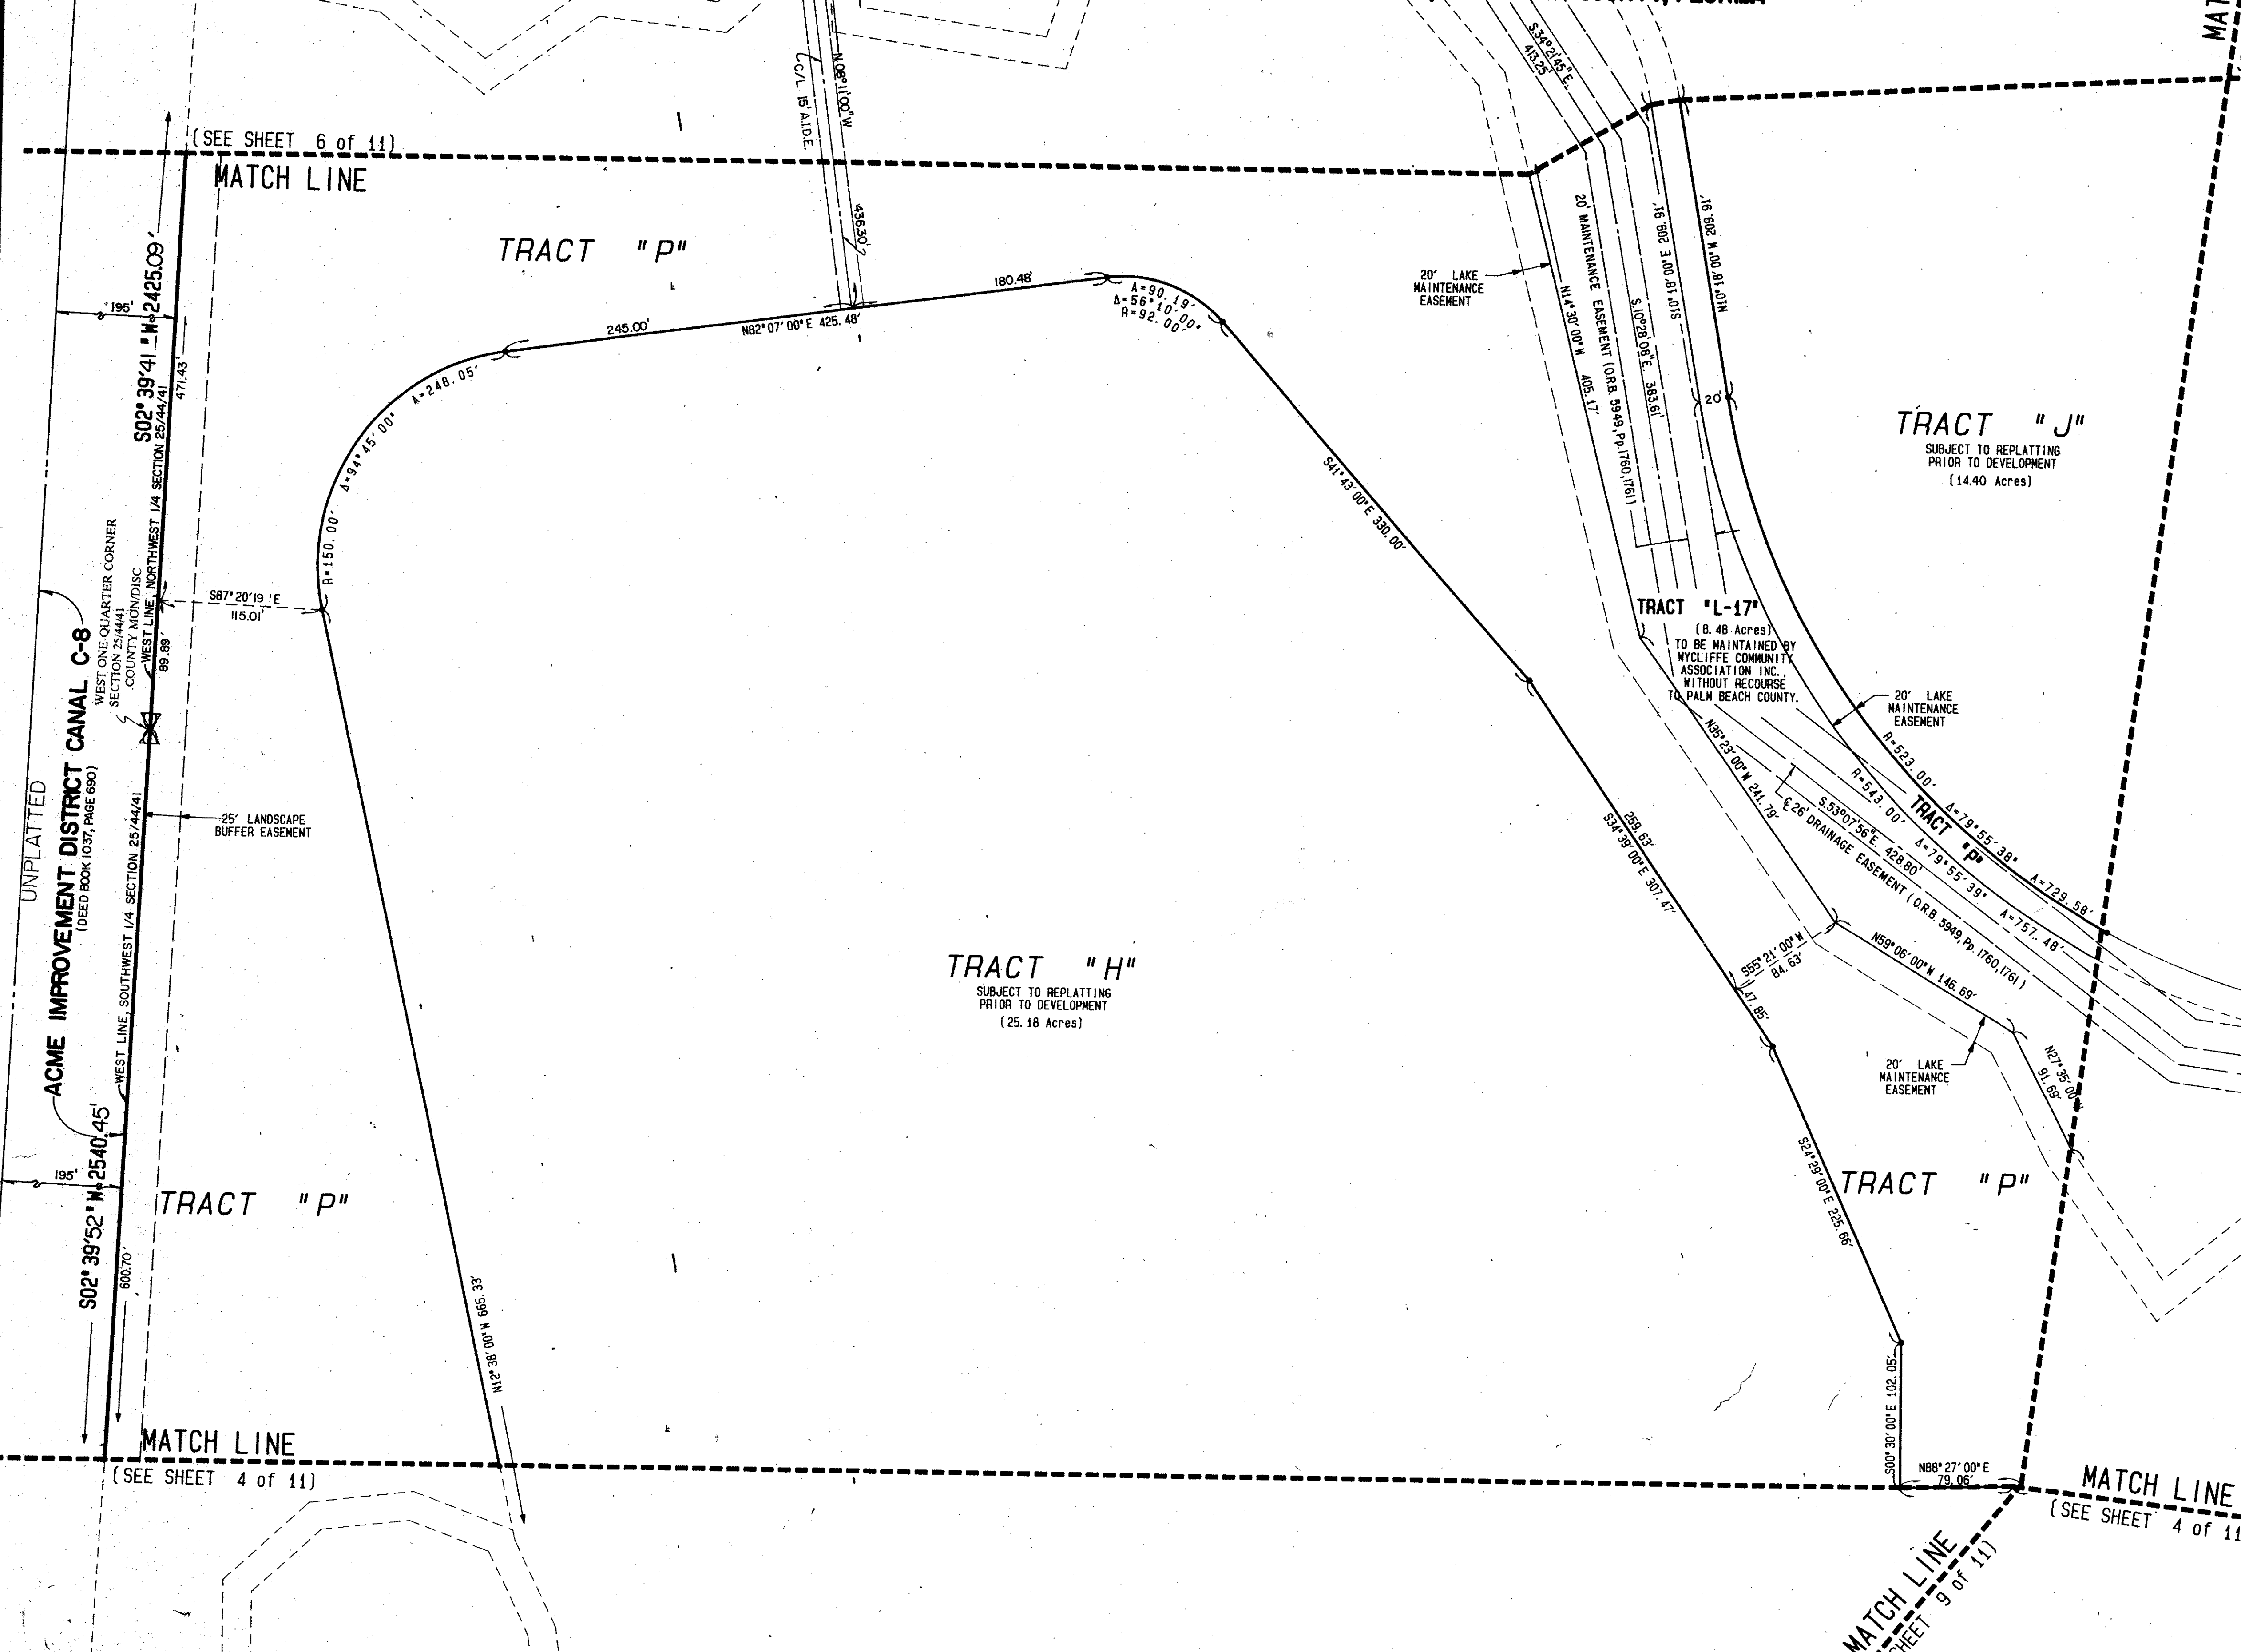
(SEE SHEET 6 of 11)
MATCH LINE
TRACT "P"
C/L 15' A.I.D.E.
N08°11'00"W
436.30'
S34°21'45"E
413.25'
180.48'
245.00'
N82°07'00"E 425.48'
A=90.19'
Δ=56°10'00"
R=92.00'
A=248.05'
Δ=94°45'00"
R=150.00'
S02°39'41"W 2425.09'
471.43'
195'
WEST LINE, NORTHWEST 1/4 SECTION 25/44/41
WEST ONE QUARTER CORNER SECTION 25/44/41 COUNTY MON/DISC
S87°20'19"E
115.01'
89.89'
ACME IMPROVEMENT DISTRICT CANAL C-8
(DEED BOOK 1037, PAGE 690)
UNPLATTED
WEST LINE, SOUTHWEST 1/4 SECTION 25/44/41
25' LANDSCAPE BUFFER EASEMENT
S02°39'52"W 2540.45'
195'
600.70'
TRACT "P"
N12°38'00"W 665.33'
MATCH LINE
(SEE SHEET 4 of 11)
TRACT "H"
SUBJECT TO REPLATTING PRIOR TO DEVELOPMENT
(25.18 Acres)
S41°43'00"E 330.00'
20' LAKE MAINTENANCE EASEMENT
N14°30'00"W 405.17'
20' MAINTENANCE EASEMENT (O.R.B 5949, Pp.1760,1761)
S10°28'08"E 383.61'
S10°18'00"E 209.91'
N10°18'00"W 209.91'
20'
TRACT "J"
SUBJECT TO REPLATTING PRIOR TO DEVELOPMENT
(14.40 Acres)
TRACT "L-17"
(8.48 Acres)
TO BE MAINTAINED BY WYCLIFFE COMMUNITY ASSOCIATION INC., WITHOUT RECOURSE TO PALM BEACH COUNTY.
20' LAKE MAINTENANCE EASEMENT
R=523.00'
Δ=79°55'38"
A=729.58'
R=543.00'
Δ=79°55'39"
A=757.48'
TRACT "P"
N35°23'00"W 241.79'
S53°07'56"E 428.80'
℄ 26' DRAINAGE EASEMENT (O.R.B 5949, Pp.1760,1761)
259.63'
S34°39'00"E 307.47'
S55°21'00"W 84.63'
47.85'
N59°06'00"W 146.69'
N27°35'00"
91.69'
20' LAKE MAINTENANCE EASEMENT
S24°29'00"E 225.66'
TRACT "P"
S00°30'00"E 102.05'
N88°27'00"E 79.06'
MATCH LINE
(SEE SHEET 4 of 11
MATCH LINE
SHEET 9 of 11)
MAT